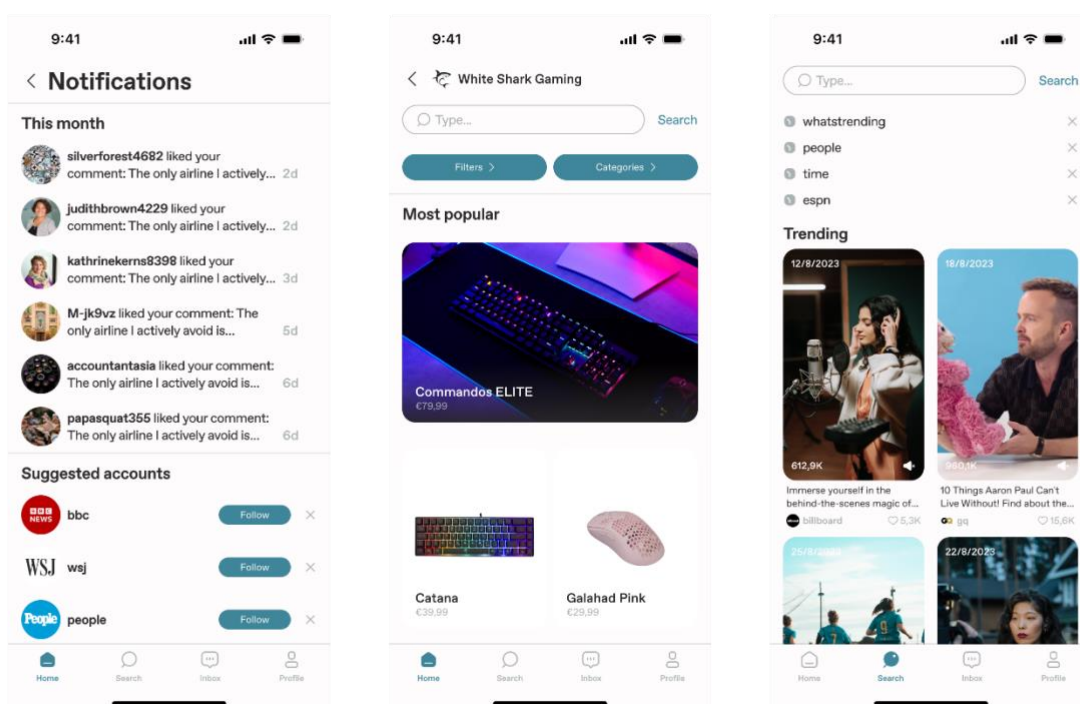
9:41

Notifications

This month

silverforest4682 liked your comment: The only airline I actively... 2d

judithbrown4229 liked your comment: The only airline I actively... 2d

kathrinekerns8398 liked your comment: The only airline I actively... 3d

M-jk9vz liked your comment: The only airline I actively avoid is... 5d

accountantasia liked your comment: The only airline I actively avoid is... 6d

papasquat355 liked your comment: The only airline I actively avoid is... 6d

Suggested accounts

BBC NEWS bbc Follow

WSJ wsj Follow

People people Follow

Home Search Inbox Profile

9:41

White Shark Gaming

Type... Search

Filters > Categories >

Most popular

Commandos ELITE
€79,99

Catana
€39,99

Galahad Pink
€29,99

Home Search Inbox Profile

9:41

Type... Search

whatstrending
people
time
espn

Trending

12/8/2023
612,9K
Immerse yourself in the behind-the-scenes magic of...
billboard 5,3K

18/8/2023
960,1K
10 Things Aaron Paul Can't Live Without! Find about the...
gq 15,6K

25/8/2023

22/8/2023

Home Search Inbox Profile